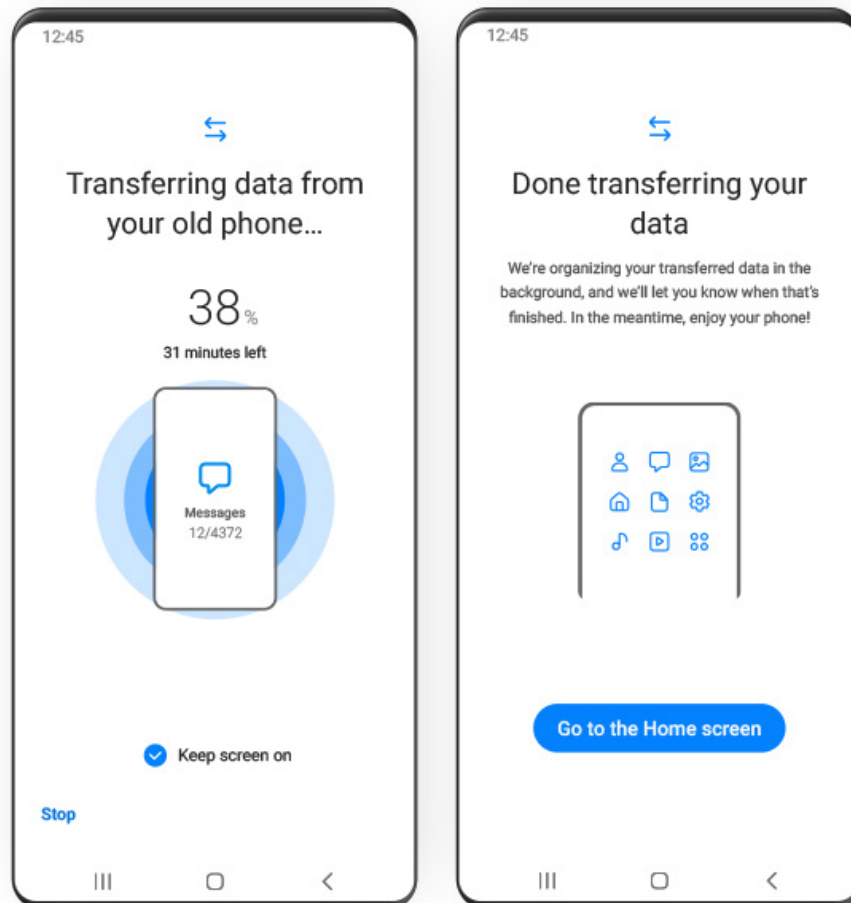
12:45

Transferring data from your old phone...

38%

31 minutes left

Messages
12/4372

Keep screen on

Stop

12:45

Done transferring your data

We're organizing your transferred data in the background, and we'll let you know when that's finished. In the meantime, enjoy your phone!

Go to the Home screen